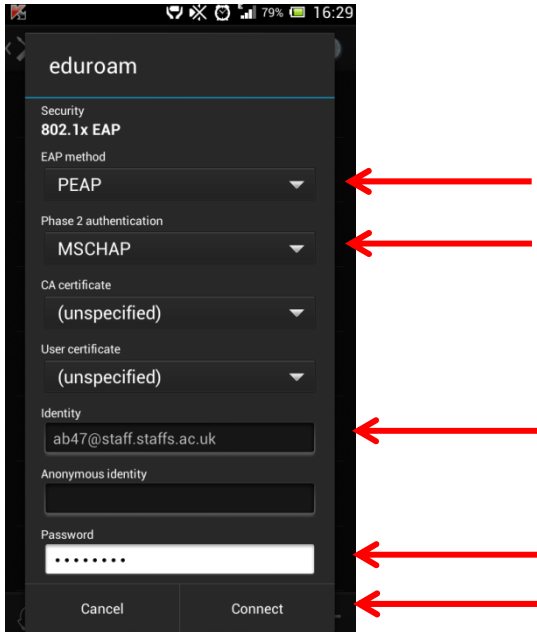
79% 16:29

eduroam

Security
802.1x EAP

EAP method
PEAP

Phase 2 authentication
MSCHAP

CA certificate
(unspecified)

User certificate
(unspecified)

Identity
ab47@staff.staffs.ac.uk

Anonymous identity

Password
••••••••

Cancel
Connect